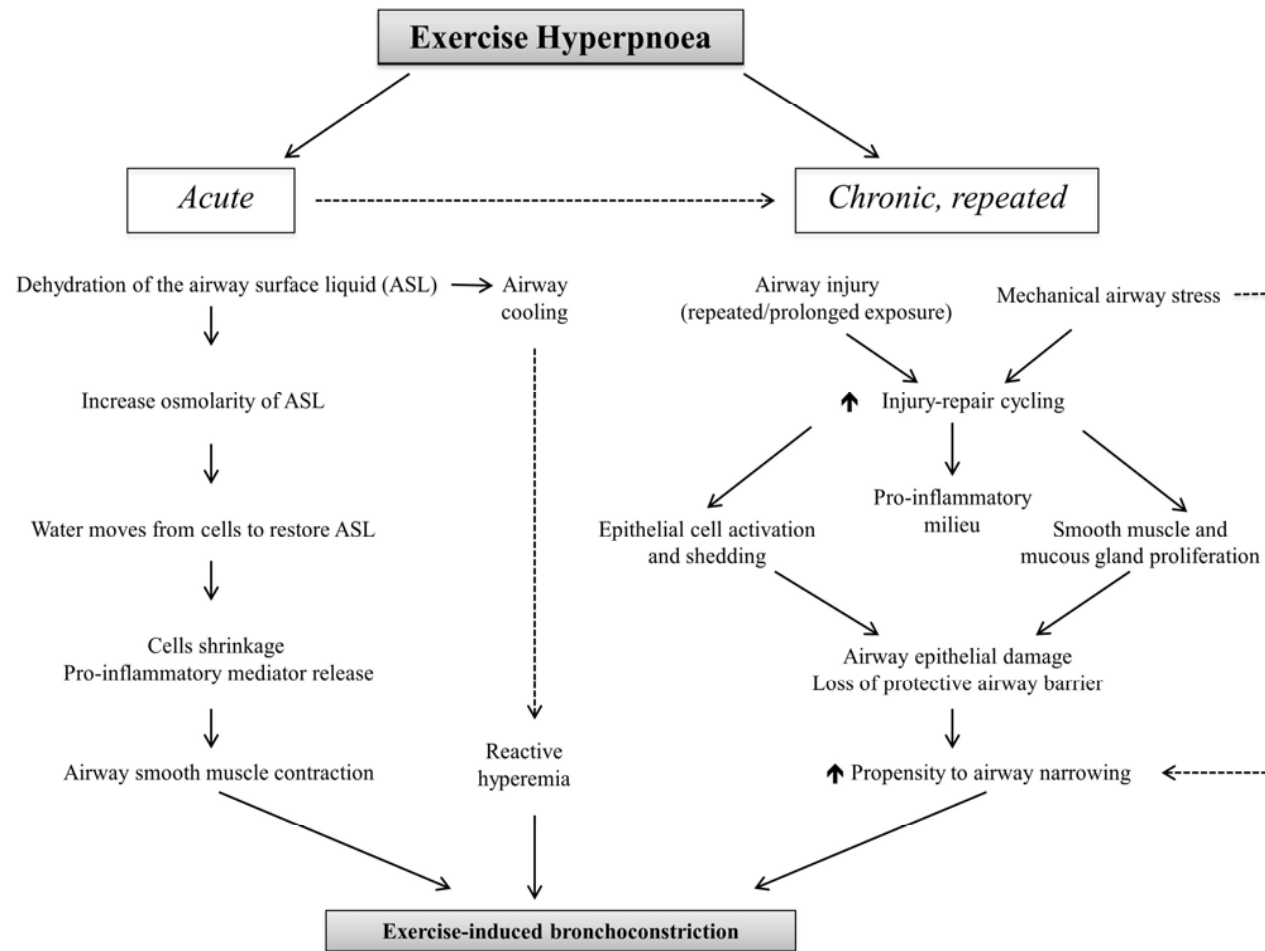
Exercise Hyperpnoea

Acute

Chronic, repeated

Dehydration of the airway surface liquid (ASL)

Airway cooling

Increase osmolarity of ASL

Water moves from cells to restore ASL

Cells shrinkage
Pro-inflammatory mediator release

Airway smooth muscle contraction

Reactive hyperemia

Airway injury
(repeated/prolonged exposure)

Mechanical airway stress

↑ Injury-repair cycling

Epithelial cell activation and shedding

Pro-inflammatory milieu

Smooth muscle and mucous gland proliferation

Airway epithelial damage
Loss of protective airway barrier

↑ Propensity to airway narrowing

Exercise-induced bronchoconstriction